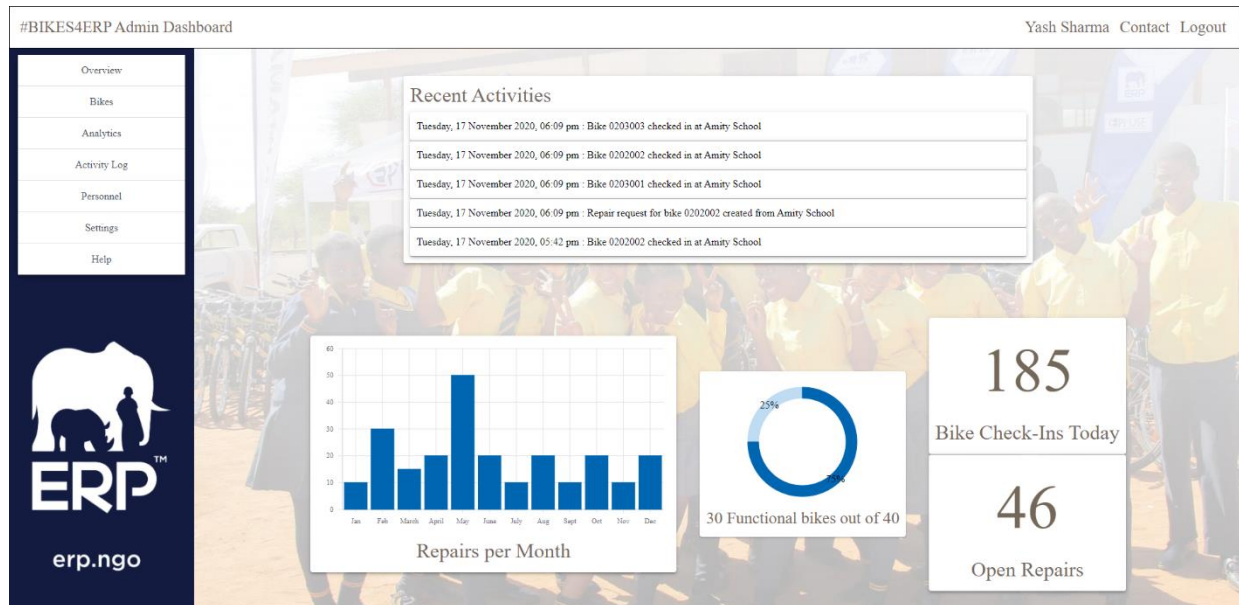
#BIKES4ERP Admin Dashboard

Yash Sharma Contact Logout

Overview
Bikes
Analytics
Activity Log
Personnel
Settings
Help

ERP™

erp.ngo

Recent Activities

Tuesday, 17 November 2020, 06:09 pm : Bike 0203003 checked in at Amity School

Tuesday, 17 November 2020, 06:09 pm : Bike 0202002 checked in at Amity School

Tuesday, 17 November 2020, 06:09 pm : Bike 0203001 checked in at Amity School

Tuesday, 17 November 2020, 06:09 pm : Repair request for bike 0202002 created from Amity School

Tuesday, 17 November 2020, 05:42 pm : Bike 0202002 checked in at Amity School

60
50
40
30
20
10
0
Jan Feb March April May June July Aug Sept Oct Nov Dec

Repairs per Month

25%
75%

30 Functional bikes out of 40

185

Bike Check-Ins Today

46

Open Repairs